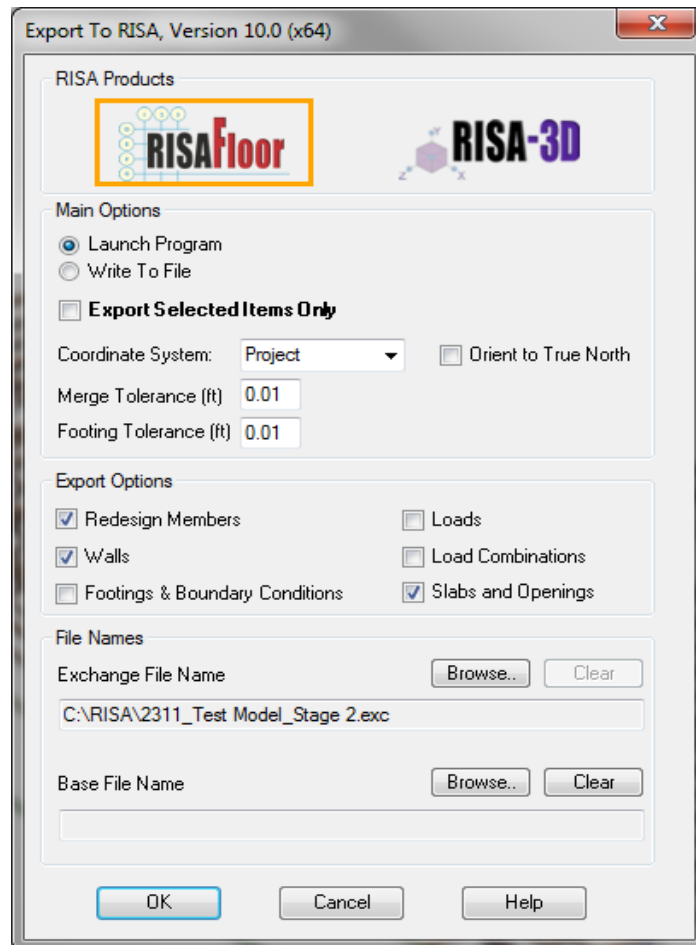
Export To RISA, Version 10.0 (x64)

RISA Products

RISAFloor

RISA-3D

Main Options

Launch Program

Write To File

Export Selected Items Only

Coordinate System: Project

Orient to True North

Merge Tolerance (ft) 0.01

Footing Tolerance (ft) 0.01

Export Options

Redesign Members

Loads

Walls

Load Combinations

Footings & Boundary Conditions

Slabs and Openings

File Names

Exchange File Name

Browse..

Clear

C:\RISA\2311_Test Model_Stage 2.exc

Base File Name

Browse..

Clear

OK

Cancel

Help